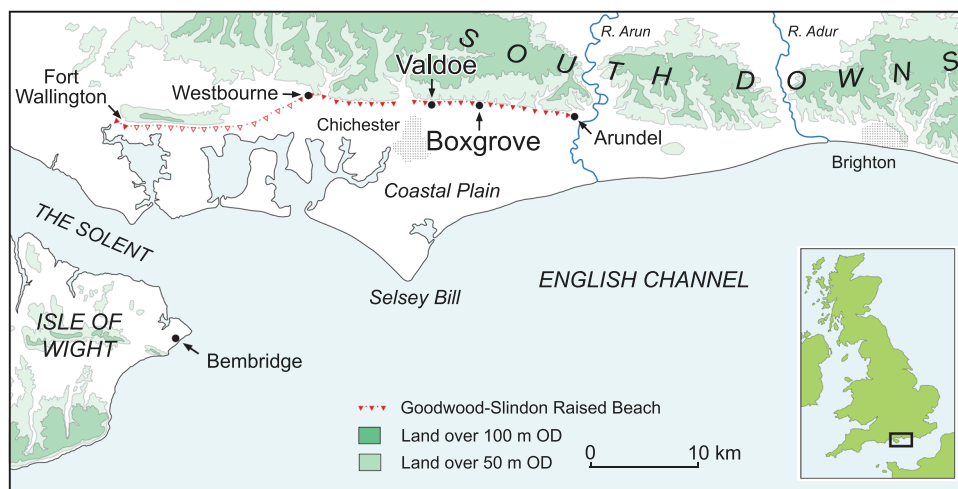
SOUTH DOWNS

R. Arun

R. Adur

Fort Wallington

Westbourne

Valdoe

Boxgrove

Chichester

Arundel

Brighton

Coastal Plain

THE SOLENT

Selsey Bill

ENGLISH CHANNEL

ISLE OF WIGHT

Bembridge

Goodwood-Slindon Raised Beach

Land over 100 m OD

Land over 50 m OD

0

10 km